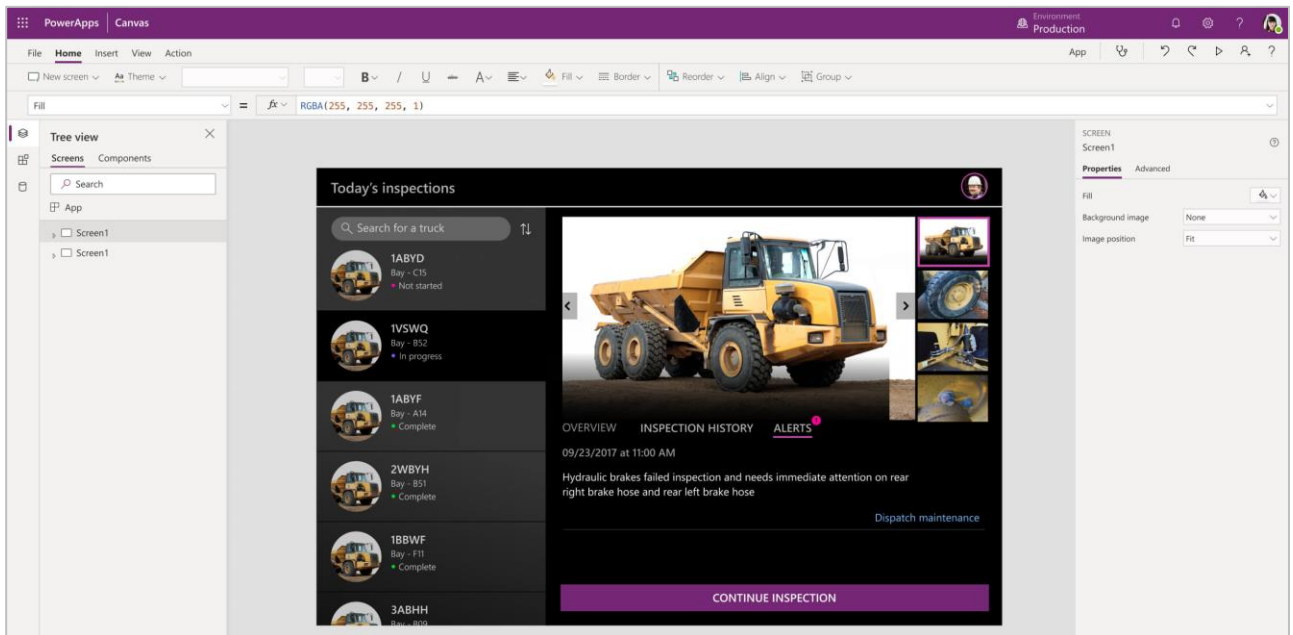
PowerApps | Canvas

Environment
Production

File Home Insert View Action

App

New screen Theme B / U Fill Border Reorder Align Group

Fill = $fx$ RGBA(255, 255, 255, 1)

Tree view
Screens Components
Search
App
Screen1
Screen1

Today's inspections

Search for a truck

1ABYD
Bay - C15
Not started

1VSWQ
Bay - B52
In progress

1ABYF
Bay - A14
Complete

2WBYH
Bay - B51
Complete

1BBWF
Bay - F11
Complete

3ABHH
Bay - B09

OVERVIEW INSPECTION HISTORY ALERTS

09/23/2017 at 11:00 AM

Hydraulic brakes failed inspection and needs immediate attention on rear right brake hose and rear left brake hose

Dispatch maintenance

CONTINUE INSPECTION

SCREEN
Screen1
Properties Advanced
Fill
Background image None
Image position Fit